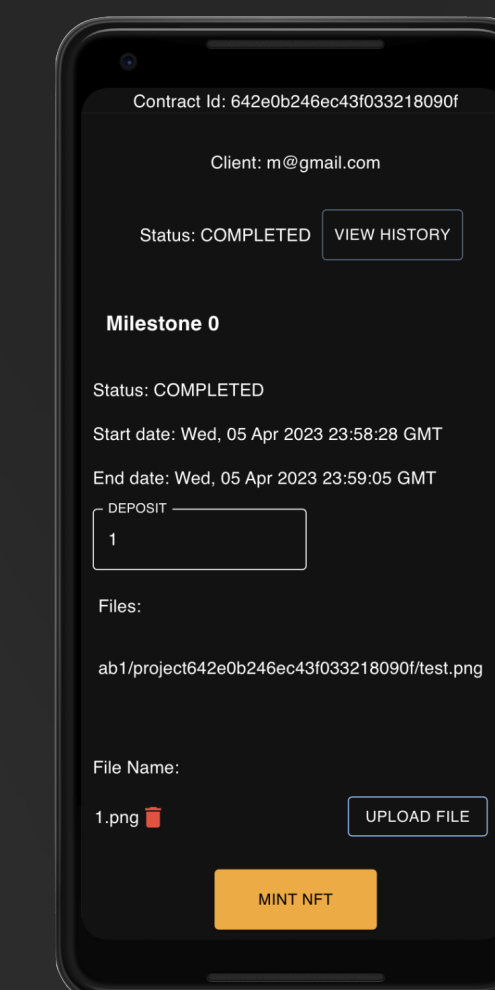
Contract Id: 642e0b246ec43f033218090f

Client: m@gmail.com

Status: COMPLETED VIEW HISTORY

Milestone 0

Status: COMPLETED

Start date: Wed, 05 Apr 2023 23:58:28 GMT

End date: Wed, 05 Apr 2023 23:59:05 GMT

DEPOSIT
1

Files:

ab1/project642e0b246ec43f033218090f/test.png

File Name:

1.png

UPLOAD FILE

MINT NFT